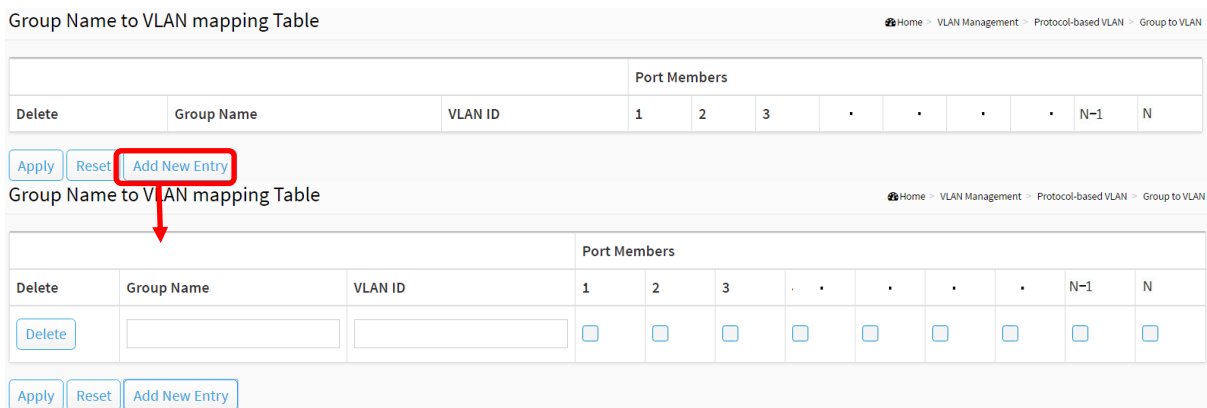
Group Name to VLAN mapping Table

Home > VLAN Management > Protocol-based VLAN > Group to VLAN

| | | | Port Members | | | | | | | | |
|---|---|---|---|---|---|---|---|---|---|---|---|
| Delete | Group Name | VLAN ID | 1 | 2 | 3 | · | · | · | · | N−1 | N |

Apply Reset Add New Entry

Group Name to VLAN mapping Table

Home > VLAN Management > Protocol-based VLAN > Group to VLAN

| | | | Port Members | | | | | | | | |
|---|---|---|---|---|---|---|---|---|---|---|---|
| Delete | Group Name | VLAN ID | 1 | 2 | 3 | · | · | · | · | N−1 | N |
| Delete | | | | | | | | | | | |

Apply Reset Add New Entry